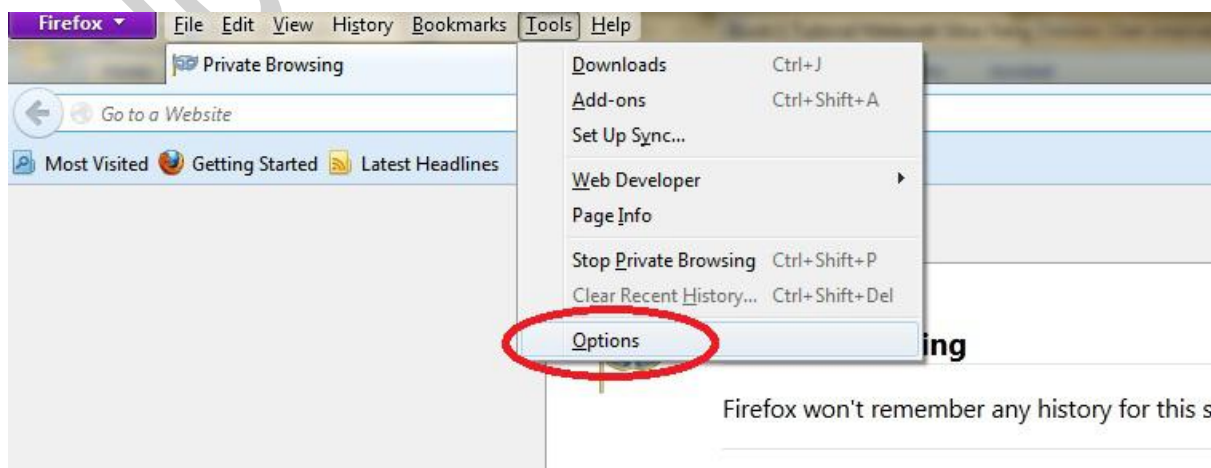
Firefox
File Edit View History Bookmarks Tools Help
Private Browsing
Go to a Website
Most Visited Getting Started Latest Headlines

Downloads Ctrl+J
Add-ons Ctrl+Shift+A
Set Up Sync...
Web Developer
Page Info
Stop Private Browsing Ctrl+Shift+P
Clear Recent History... Ctrl+Shift+Del
Options

ing

Firefox won't remember any history for this s